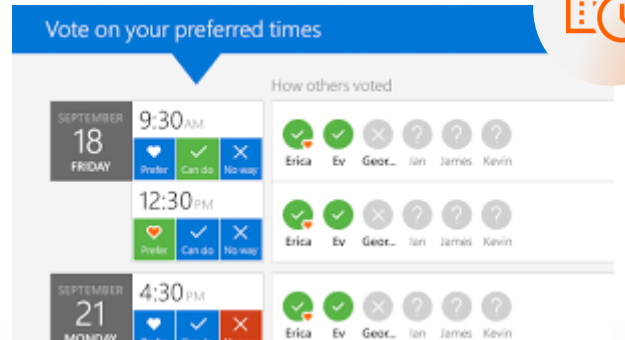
Vote on your preferred times

How others voted

SEPTEMBER
18
FRIDAY

9:30AM
Prefer Can do No way
Erica Ev Geor... Ian James Kevin

12:30PM
Prefer Can do No way
Erica Ev Geor... Ian James Kevin

SEPTEMBER
21
MONDAY

4:30PM
Erica Ev Geor... Ian James Kevin